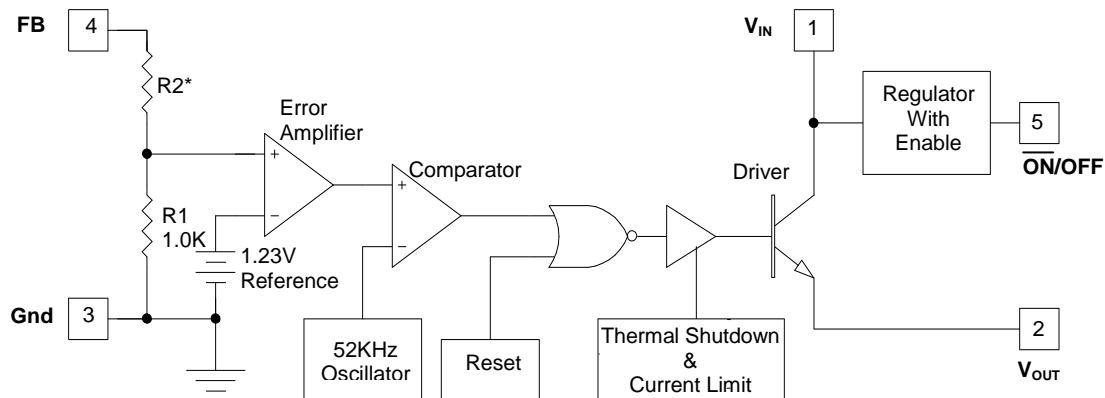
FB 4

R2*

Error Amplifier

+

−

R1 1.0K

1.23V Reference

Gnd 3

Comparator

+

−

52KHz Oscillator

Reset

$V_{IN}$ 1

Regulator With Enable

5

$\overline{ON}$/OFF

Driver

Thermal Shutdown & Current Limit

2

$V_{OUT}$